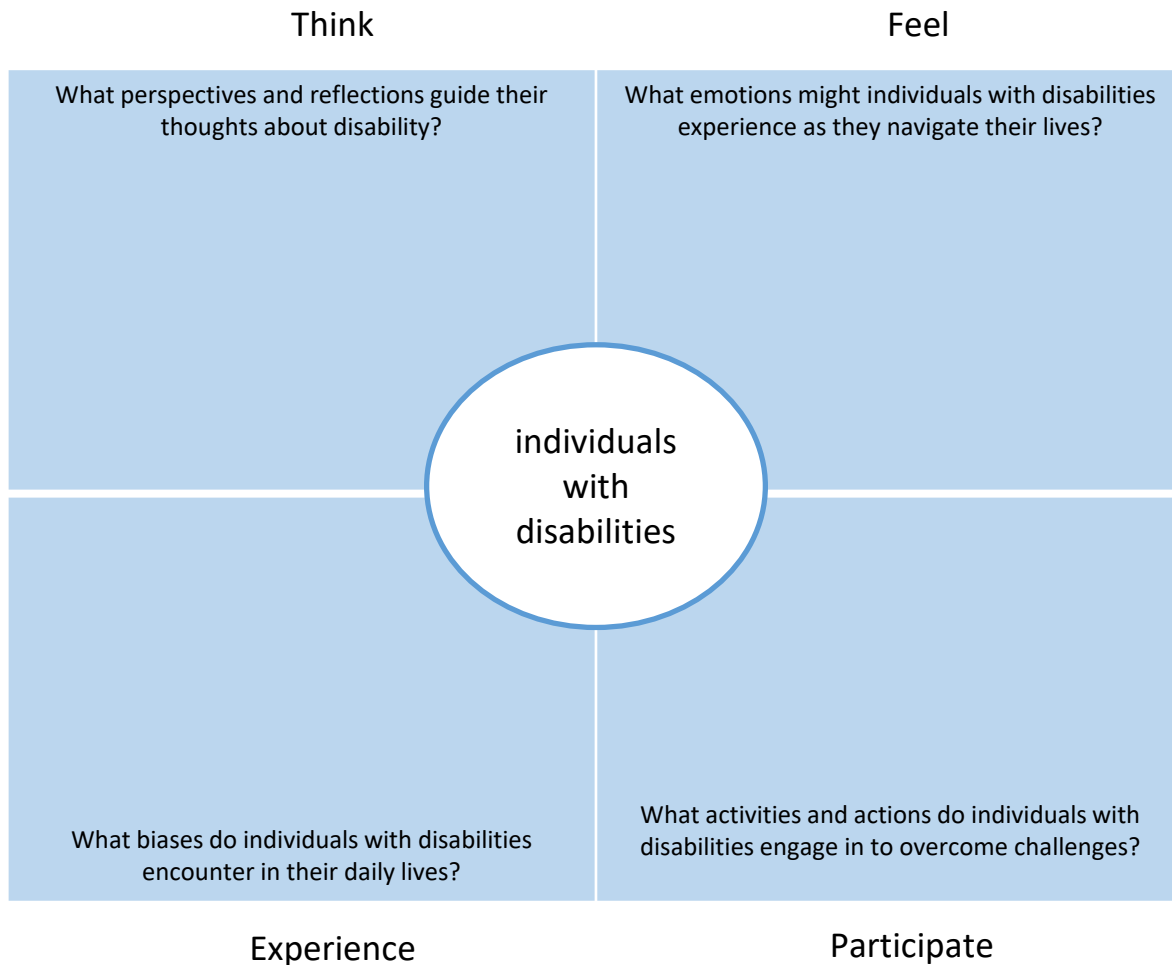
Think

Feel

What perspectives and reflections guide their thoughts about disability?

What emotions might individuals with disabilities experience as they navigate their lives?

individuals with disabilities

What biases do individuals with disabilities encounter in their daily lives?

What activities and actions do individuals with disabilities engage in to overcome challenges?

Experience

Participate